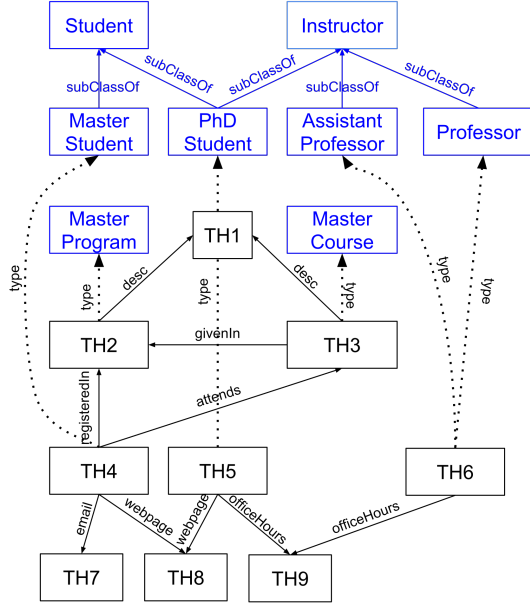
Student

Instructor

subClassOf

subClassOf

subClassOf

subClassOf

subClassOf

Master Student

PhD Student

Assistant Professor

Professor

Master Program

TH1

Master Course

type

type

desc

type

desc

type

type

type

TH2

givenIn

TH3

registeredIn

attends

TH4

TH5

TH6

email

webpage

webpage

officeHours

officeHours

TH7

TH8

TH9